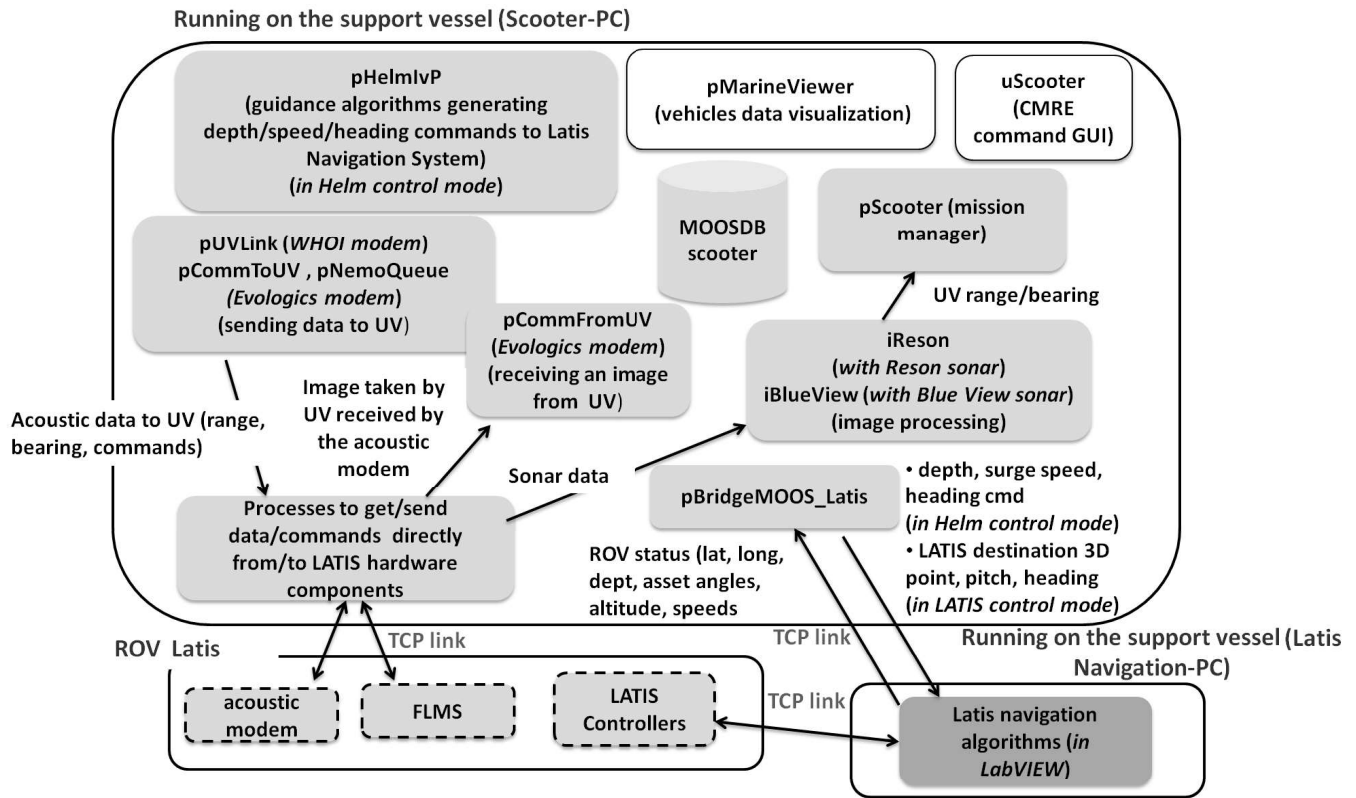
Running on the support vessel (Scooter-PC)

pHelmIvP
(guidance algorithms generating depth/speed/heading commands to Latis Navigation System)
(*in Helm control mode*)

pMarineViewer
(vehicles data visualization)

uScooter
(CMRE command GUI)

MOOSDB scooter

pScooter (mission manager)

pUVLink (*WHOI modem*)
pCommToUV , pNemoQueue
*(Evologics modem*)
(sending data to UV)

pCommFromUV
(*Evologics modem*)
(receiving an image from UV)

UV range/bearing

iReson
(*with Reson sonar*)
iBlueView (*with Blue View sonar*)
(image processing)

Image taken by UV received by the acoustic modem

Acoustic data to UV (range, bearing, commands)

Sonar data

Processes to get/send data/commands directly from/to LATIS hardware components

pBridgeMOOS_Latis

• depth, surge speed, heading cmd
(*in Helm control mode*)
• LATIS destination 3D point, pitch, heading
(*in LATIS control mode*)

ROV status (lat, long, dept, asset angles, altitude, speeds

TCP link

TCP link

ROV Latis

Running on the support vessel (Latis Navigation-PC)

acoustic modem

FLMS

LATIS Controllers

TCP link

Latis navigation algorithms (*in LabVIEW*)